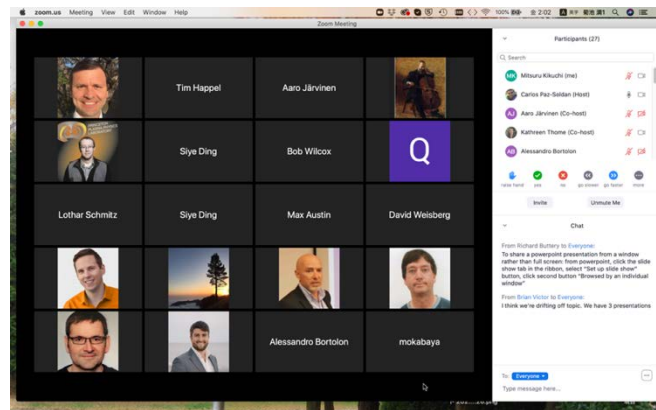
zoom.us Meeting View Edit Window Help
100% 土 2:02
Zoom Meeting

Tim Happel
Aaro Järvinen
Siye Ding
Bob Wilcox
Q
Lothar Schmitz
Siye Ding
Max Austin
David Weisberg
Alessandro Bortolon
mokabaya

Participants (27)
Search
MK Mitsuru Kikuchi (me)
Carlos Paz-Soldan (Host)
AJ Aaro Järvinen (Co-host)
Kathreen Thome (Co-host)
AB Alessandro Bortolon
raise hand yes no go slower go faster more
Invite
Unmute Me

Chat
From Richard Buttery to Everyone:
To share a powerpoint presentation from a window rather than full screen: from powerpoint, click the slide show tab in the ribbon, select "Set up slide show" button, click second button "Browsed by an individual window"

From Brian Victor to Everyone:
I think we're drifting off topic. We have 3 presentations

To: Everyone
Type message here...